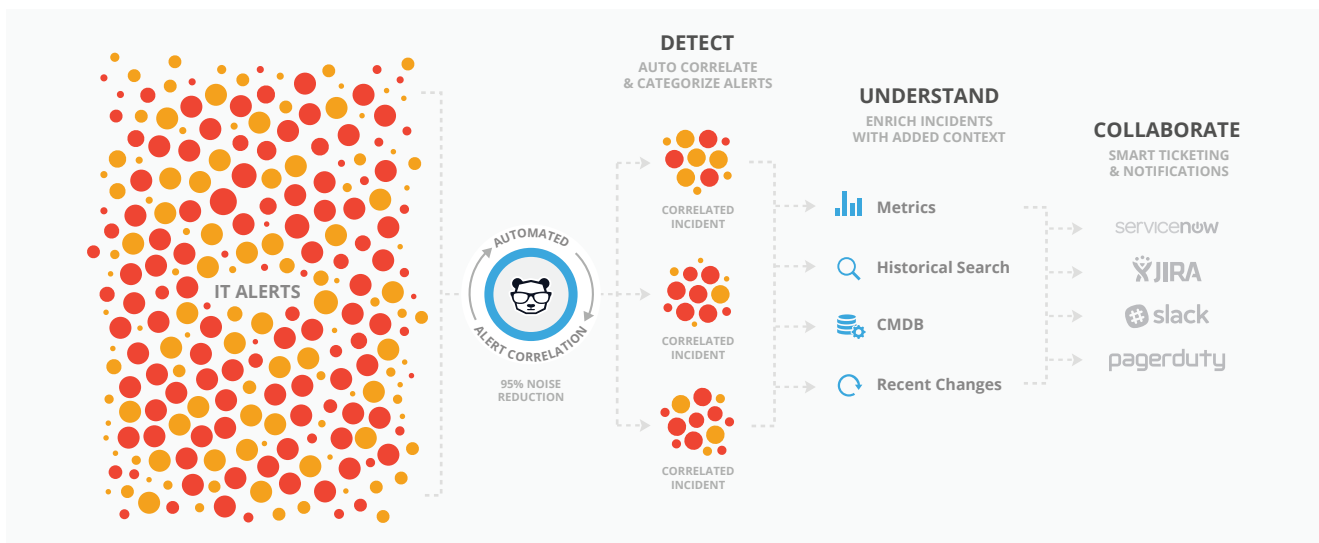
IT ALERTS

AUTOMATED
ALERT CORRELATION

95% NOISE REDUCTION

DETECT
AUTO CORRELATE & CATEGORIZE ALERTS

CORRELATED INCIDENT

CORRELATED INCIDENT

CORRELATED INCIDENT

UNDERSTAND
ENRICH INCIDENTS WITH ADDED CONTEXT

Metrics

Historical Search

CMDB

Recent Changes

COLLABORATE
SMART TICKETING & NOTIFICATIONS

servicenow

JIRA

slack

pagerduty